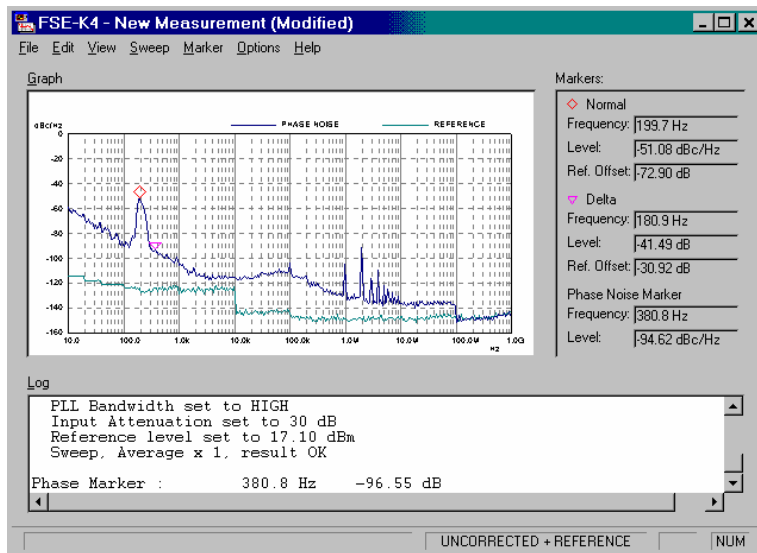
FSE-K4 - New Measurement (Modified)

File Edit View Sweep Marker Options Help

Graph

dBc/Hz

PHASE NOISE REFERENCE

0
-20
-40
-60
-80
-100
-120
-140
-160

10.0 100.0 1.0k 10.0k 100.0k 1.0M 10.0M 100.0M 1.0G
Hz

Markers:

Normal
Frequency: 199.7 Hz
Level: -51.08 dBc/Hz
Ref. Offset: -72.90 dB

Delta
Frequency: 180.9 Hz
Level: -41.49 dB
Ref. Offset: -30.92 dB

Phase Noise Marker
Frequency: 380.8 Hz
Level: -94.62 dBc/Hz

Log

PLL Bandwidth set to HIGH
Input Attenuation set to 30 dB
Reference level set to 17.10 dBm
Sweep, Average x 1, result OK

Phase Marker : 380.8 Hz -96.55 dB

UNCORRECTED + REFERENCE NUM